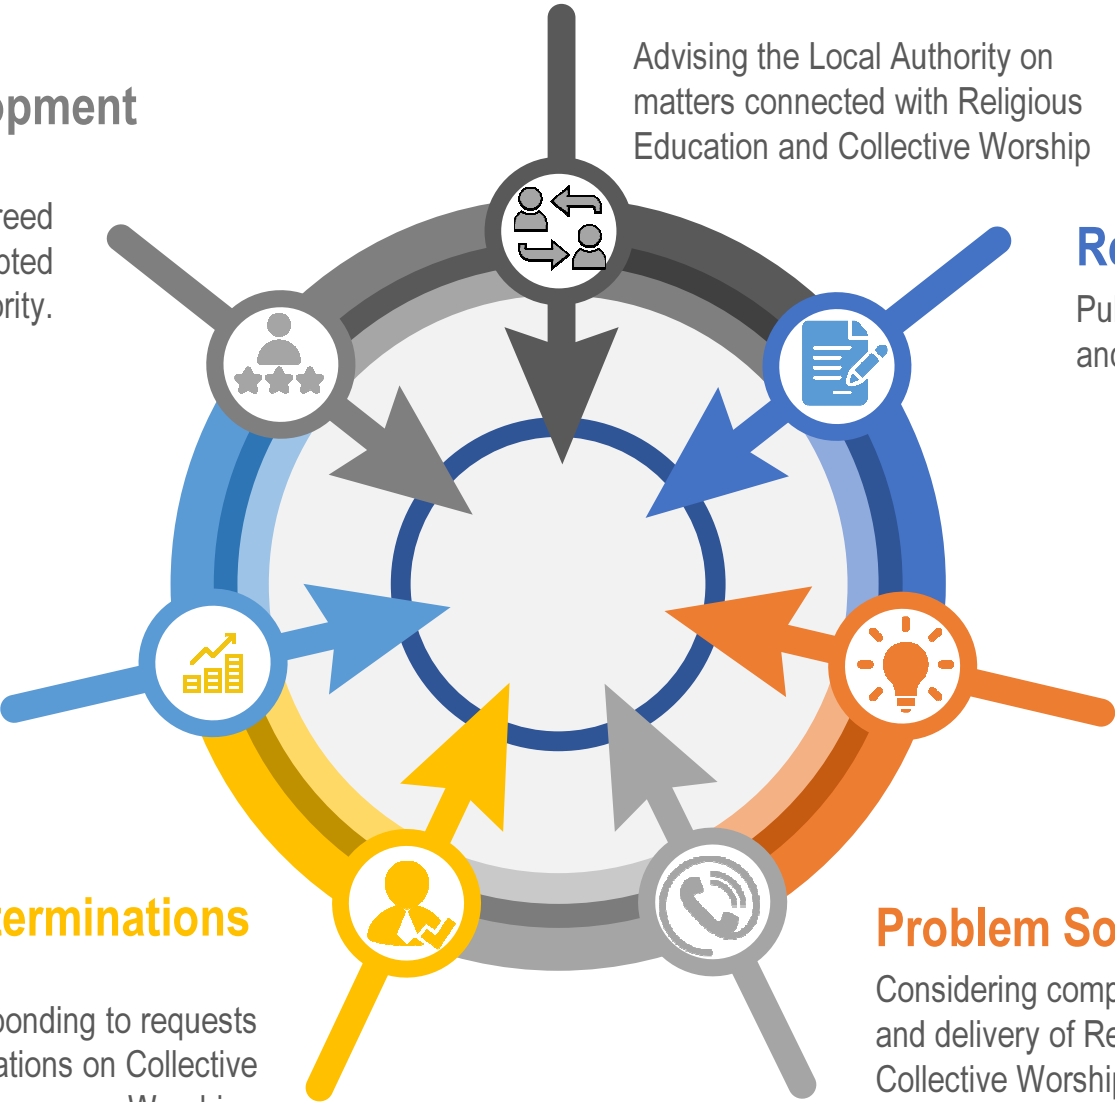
Advising the Local Authority on matters connected with Religious Education and Collective Worship

opment

reed
pted
ority.

Re
Pu
and

terminations

ponding to requests
ations on Collective
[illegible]

Problem So
Considering comp
and delivery of Re
Collective Worship